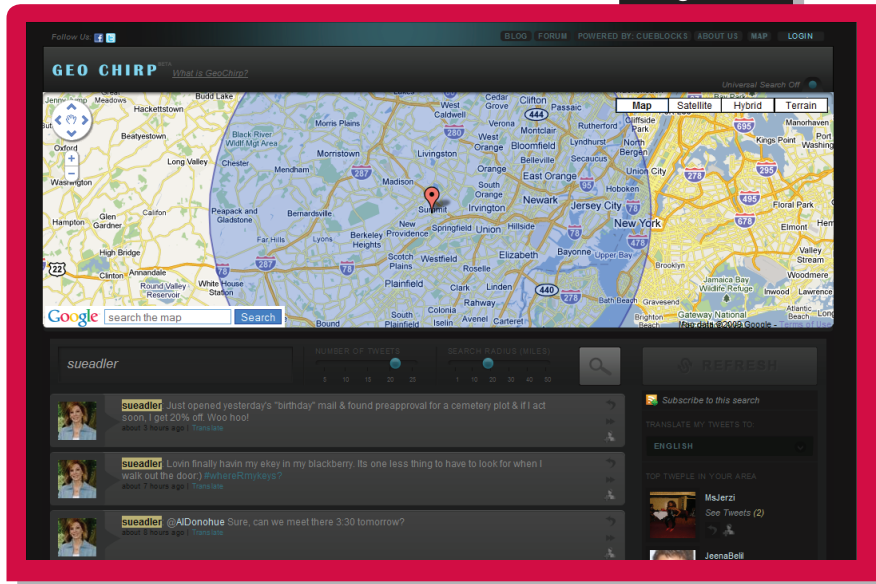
Follow Us:

BLOG FORUM POWERED BY: CUEBLOCKS ABOUT US MAP LOGIN

GEO CHIRP beta What is GeoChirp?

Universal Search Off

Map Satellite Hybrid Terrain

Budd Lake, Meadows, Hackettstown, Black River Wildlf Mgt Area, Morris Plains, West Caldwell, Cedar Grove, Clifton, Passaic, Rutherford, Cliffside Park, Manorhaven, Kings Point, Port Washington, Oxford, Long Valley, Chester, Mendham, Morristown, Livingston, West Orange, Bloomfield, Lyndhurst, North Bergen, Secaucus, Belleville, Orange, East Orange, Union City, Hoboken, Washington, Madison, South Orange, Summit, Irvington, Newark, Jersey City, New York, Hampton, Glen Gardner, Califon, Peapack and Gladstone, Bernardsville, New Providence, Springfield, Union, Hillside, Berkeley Heights, Far Hills, Lyons, Elizabeth, Bayonne, Upper Bay, High Bridge, Scotch Plains, Westfield, Roselle, Brooklyn, Clinton, Annandale, Round Valley Reservoir, White House Station, Plainfield, Clark, Linden, Jamaica Bay Wildlife Refuge, Woodmere, Rahway, Staten Island, Gravesend, Colonia, Bound, South Plainfield, Iselin, Avenel, Carteret, Gateway National Recreation Area, Floral Park, Elmont, Valley Stream, Inwood, Atlantic Beach, Long Beach

Google search the map Search

Map data ©2009 Google - Terms of Use

sueadler

NUMBER OF TWEETS
5 10 15 20 25

SEARCH RADIUS (MILES)
1 10 20 30 40 50

REFRESH

sueadler Just opened yesterday's "birthday" mail & found preapproval for a cemetery plot & if I act soon, I get 20% off. Woo hoo!
about 3 hours ago | Translate

sueadler Lovin finally havin my ekey in my blackberry. Its one less thing to have to look for when I walk out the door:) #whereRmykeys?
about 7 hours ago | Translate

sueadler @AlDonohue Sure, can we meet there 3:30 tomorrow?
about 8 hours ago | Translate

Subscribe to this search

TRANSLATE MY TWEETS TO:
ENGLISH

TOP TWEPLE IN YOUR AREA

MsJerzi
See Tweets (2)

JeenaBell